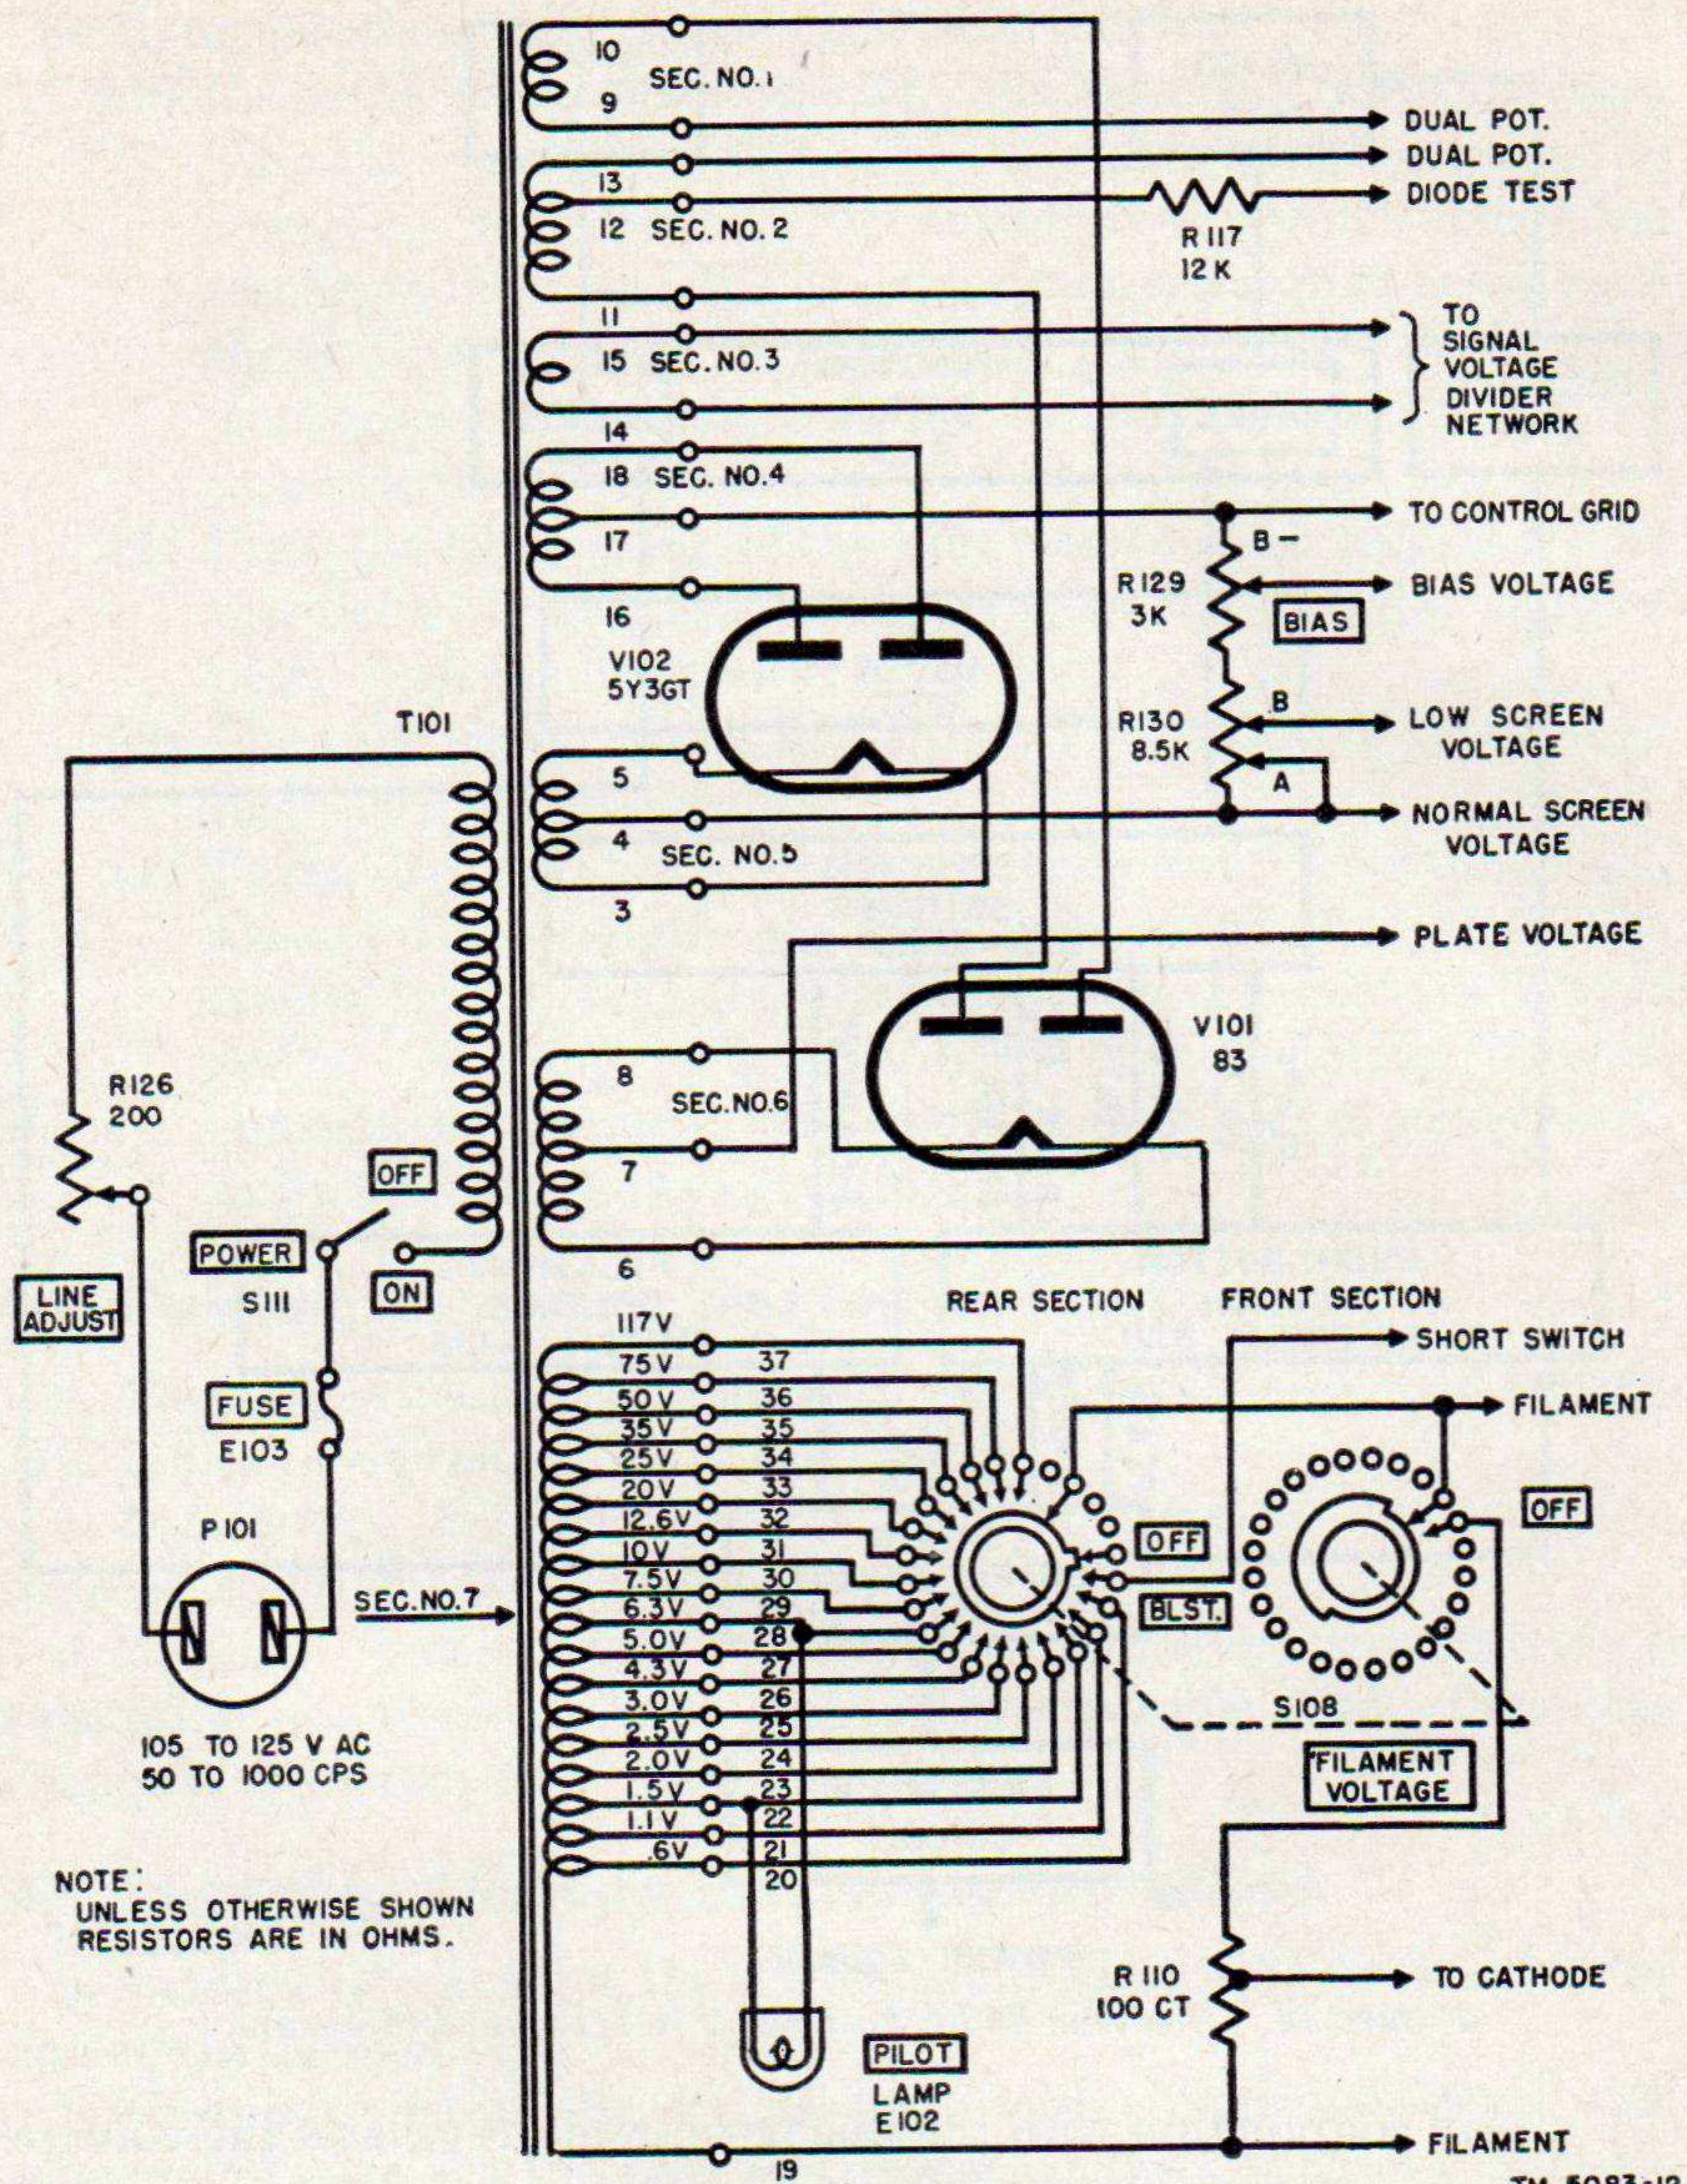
10
SEC. NO. 1
9
DUAL POT.
DUAL POT.
13
12 SEC. NO. 2
DIODE TEST
R 117
12 K
11
15 SEC. NO. 3
14
TO SIGNAL VOLTAGE DIVIDER NETWORK
18 SEC. NO. 4
17
16
TO CONTROL GRID
B −
R129
3K
BIAS VOLTAGE
BIAS
V102
5Y3GT
T101
B
R130
8.5K
LOW SCREEN VOLTAGE
A
NORMAL SCREEN VOLTAGE
5
4
SEC. NO. 5
3
PLATE VOLTAGE
8
SEC. NO. 6
V101
83
7
6
R126
200
OFF
POWER
S111
ON
LINE ADJUST
FUSE
E103
P101
SEC. NO. 7
105 TO 125 V AC
50 TO 1000 CPS
NOTE:
UNLESS OTHERWISE SHOWN RESISTORS ARE IN OHMS.
117V
75V 37
50V 36
35V 35
25V 34
20V 33
12.6V 32
10V 31
7.5V 30
6.3V 29
5.0V 28
4.3V 27
3.0V 26
2.5V 25
2.0V 24
1.5V 23
1.1V 22
.6V 21
20
REAR SECTION
FRONT SECTION
SHORT SWITCH
FILAMENT
OFF
OFF
BLST.
S108
FILAMENT VOLTAGE
R 110
100 CT
TO CATHODE
PILOT
LAMP
E102
19
FILAMENT
TM 5083-12